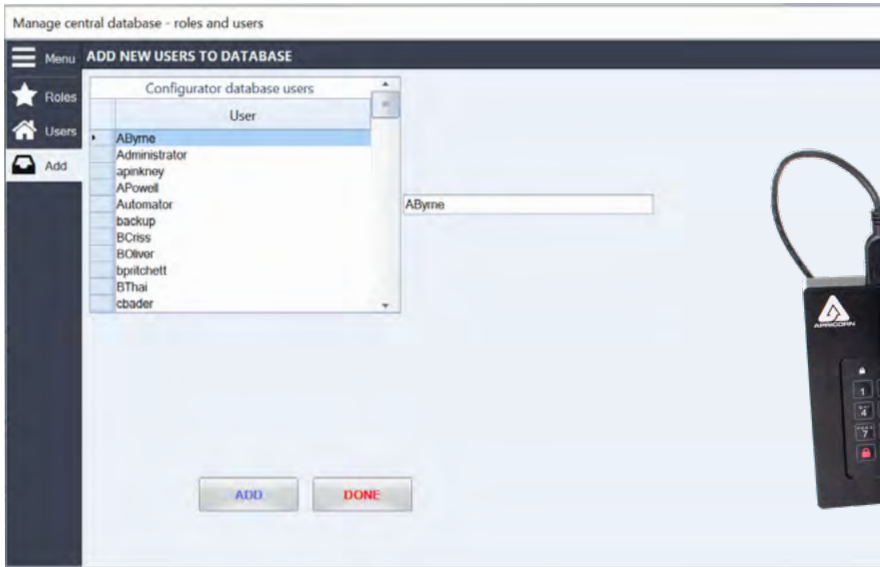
Manage central database - roles and users

Menu

ADD NEW USERS TO DATABASE

Roles

Users

Add

Configurator database users

| User |
|---|
| AByrne |
| Administrator |
| apinkney |
| APowell |
| Automator |
| backup |
| BCriss |
| BOliver |
| bpritchett |
| BThai |
| cbader |

AByrne

ADD

DONE

APRICORN

1

4

7